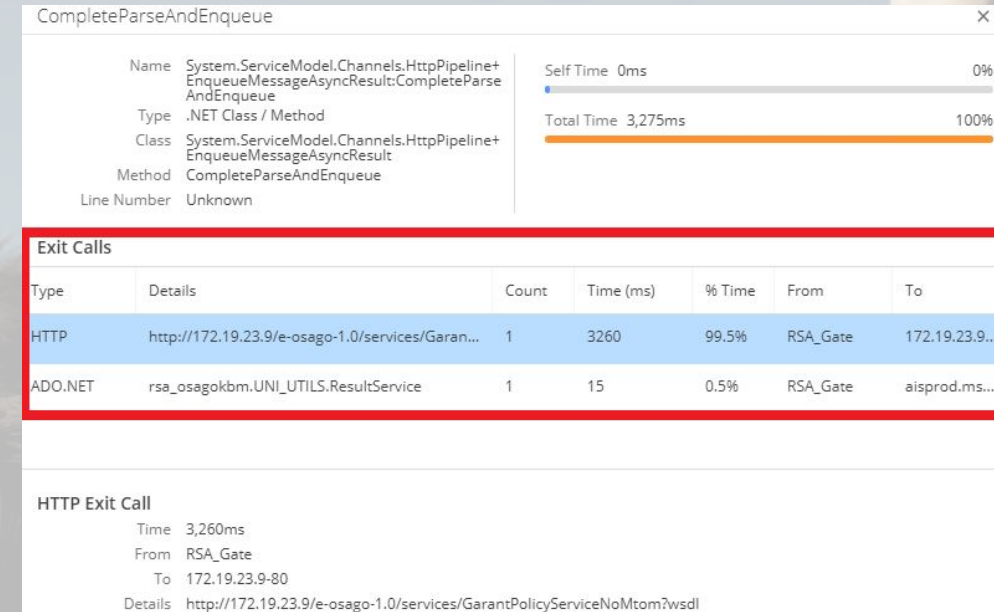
CompleteParseAndEnqueue

×

Name System.ServiceModel.Channels.HttpPipeline+EnqueueMessageAsyncResult:CompleteParseAndEnqueue
Type .NET Class / Method
Class System.ServiceModel.Channels.HttpPipeline+EnqueueMessageAsyncResult
Method CompleteParseAndEnqueue
Line Number Unknown

Self Time 0ms 0%
Total Time 3,275ms 100%

Exit Calls

| Type | Details | Count | Time (ms) | % Time | From | To |
|---|---|---|---|---|---|---|
| HTTP | http://172.19.23.9/e-osago-1.0/services/Garan... | 1 | 3260 | 99.5% | RSA_Gate | 172.19.23.9... |
| ADO.NET | rsa_osagokbm.UNI_UTILS.ResultService | 1 | 15 | 0.5% | RSA_Gate | aisprod.ms... |

HTTP Exit Call
Time 3,260ms
From RSA_Gate
To 172.19.23.9-80
Details http://172.19.23.9/e-osago-1.0/services/GarantPolicyServiceNoMtom?wsdl